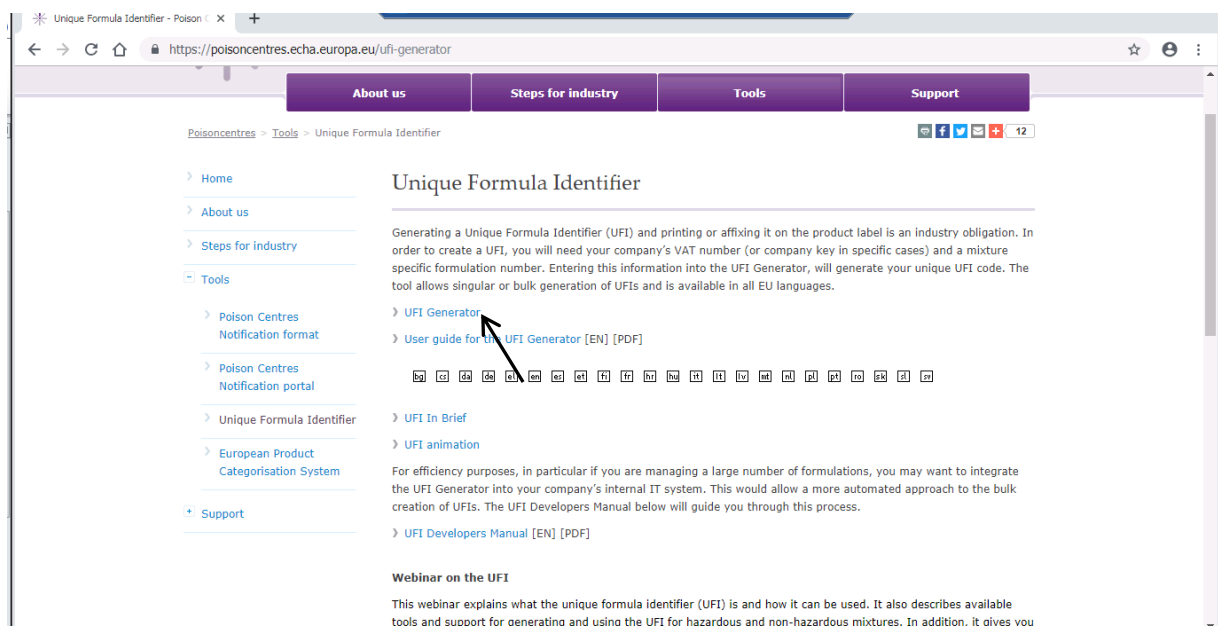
Unique Formula Identifier - Poison C ×  +

https://poisoncentres.echa.europa.eu/ufi-generator

About us | Steps for industry | Tools | Support

Poisoncentres > Tools > Unique Formula Identifier

12

Home
About us
Steps for industry
Tools
Poison Centres Notification format
Poison Centres Notification portal
Unique Formula Identifier
European Product Categorisation System
Support

Unique Formula Identifier

Generating a Unique Formula Identifier (UFI) and printing or affixing it on the product label is an industry obligation. In order to create a UFI, you will need your company's VAT number (or company key in specific cases) and a mixture specific formulation number. Entering this information into the UFI Generator, will generate your unique UFI code. The tool allows singular or bulk generation of UFIs and is available in all EU languages.

UFI Generator

User guide for the UFI Generator [EN] [PDF]

bg cs da de el en es et fi fr hr hu it lt lv mt nl pl pt ro sk sl sv

UFI In Brief

UFI animation

For efficiency purposes, in particular if you are managing a large number of formulations, you may want to integrate the UFI Generator into your company's internal IT system. This would allow a more automated approach to the bulk creation of UFIs. The UFI Developers Manual below will guide you through this process.

UFI Developers Manual [EN] [PDF]

Webinar on the UFI

This webinar explains what the unique formula identifier (UFI) is and how it can be used. It also describes available tools and support for generating and using the UFI for hazardous and non-hazardous mixtures. In addition, it gives you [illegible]